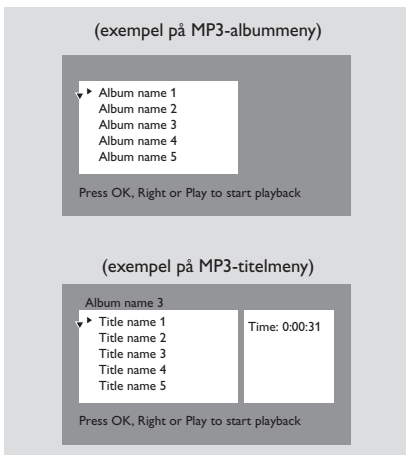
(exempel på MP3-albummeny)

Album name 1
Album name 2
Album name 3
Album name 4
Album name 5

Press OK, Right or Play to start playback

(exempel på MP3-titelmeny)

Album name 3

Title name 1
Title name 2
Title name 3
Title name 4
Title name 5

Time: 0:00:31

Press OK, Right or Play to start playback